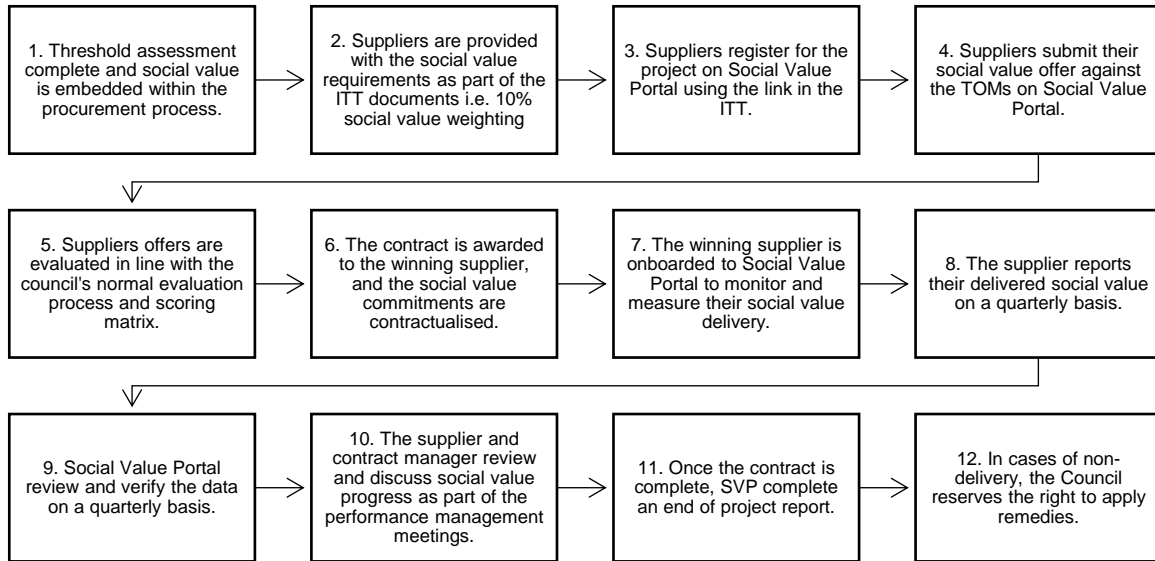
1. Threshold assessment complete and social value is embedded within the procurement process.

2. Suppliers are provided with the social value requirements as part of the ITT documents i.e. 10% social value weighting

3. Suppliers register for the project on Social Value Portal using the link in the ITT.

4. Suppliers submit their social value offer against the TOMs on Social Value Portal.

5. Suppliers offers are evaluated in line with the council's normal evaluation process and scoring matrix.

6. The contract is awarded to the winning supplier, and the social value commitments are contractualised.

7. The winning supplier is onboarded to Social Value Portal to monitor and measure their social value delivery.

8. The supplier reports their delivered social value on a quarterly basis.

9. Social Value Portal review and verify the data on a quarterly basis.

10. The supplier and contract manager review and discuss social value progress as part of the performance management meetings.

11. Once the contract is complete, SVP complete an end of project report.

12. In cases of non-delivery, the Council reserves the right to apply remedies.